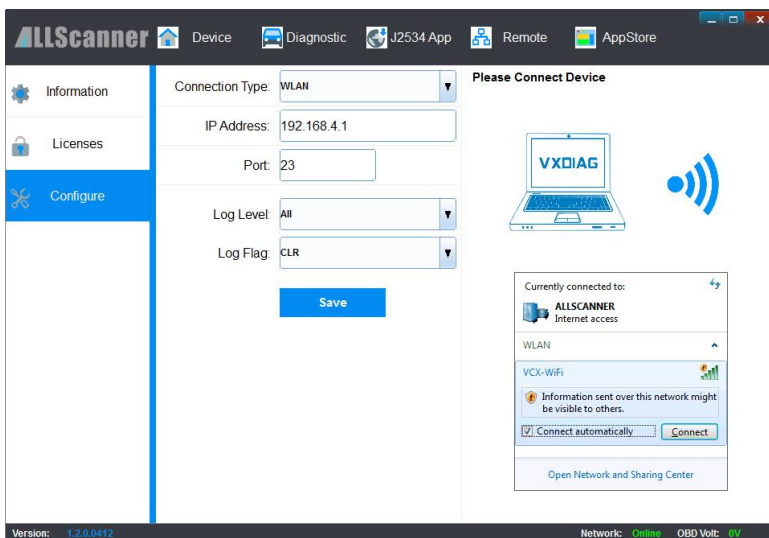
ALLScanner Device Diagnostic J2534 App Remote AppStore

Information

Licenses

Configure

Connection Type: WLAN

IP Address: 192.168.4.1

Port: 23

Log Level: All

Log Flag: CLR

Save

Please Connect Device

VXDIAG

Currently connected to:

ALLSCANNER
Internet access

WLAN

VCX-WiFi

Information sent over this network might be visible to others.

Connect automatically

Connect

Open Network and Sharing Center

Version: 1.2.0.0412

Network: Online OBD Volt: 0V